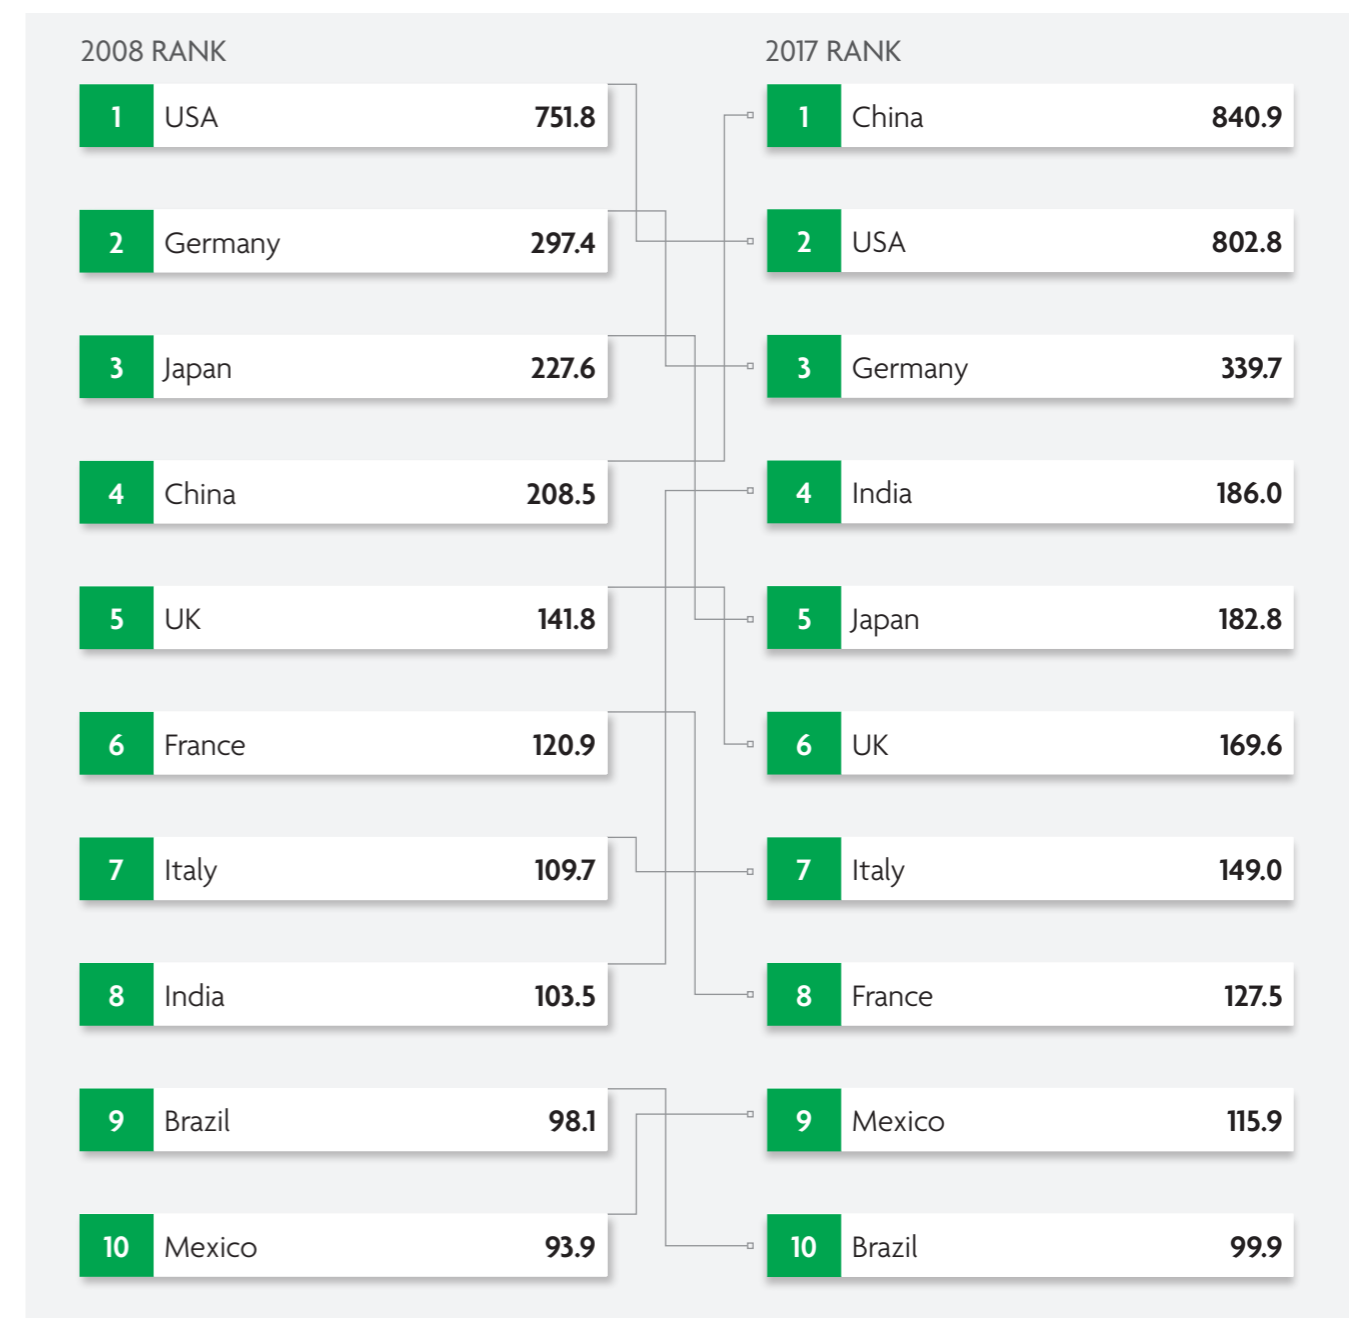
2008 RANK

| | | |
|---|---|---|
| 1 | USA | 751.8 |
| 2 | Germany | 297.4 |
| 3 | Japan | 227.6 |
| 4 | China | 208.5 |
| 5 | UK | 141.8 |
| 6 | France | 120.9 |
| 7 | Italy | 109.7 |
| 8 | India | 103.5 |
| 9 | Brazil | 98.1 |
| 10 | Mexico | 93.9 |

2017 RANK

| | | |
|---|---|---|
| 1 | China | 840.9 |
| 2 | USA | 802.8 |
| 3 | Germany | 339.7 |
| 4 | India | 186.0 |
| 5 | Japan | 182.8 |
| 6 | UK | 169.6 |
| 7 | Italy | 149.0 |
| 8 | France | 127.5 |
| 9 | Mexico | 115.9 |
| 10 | Brazil | 99.9 |